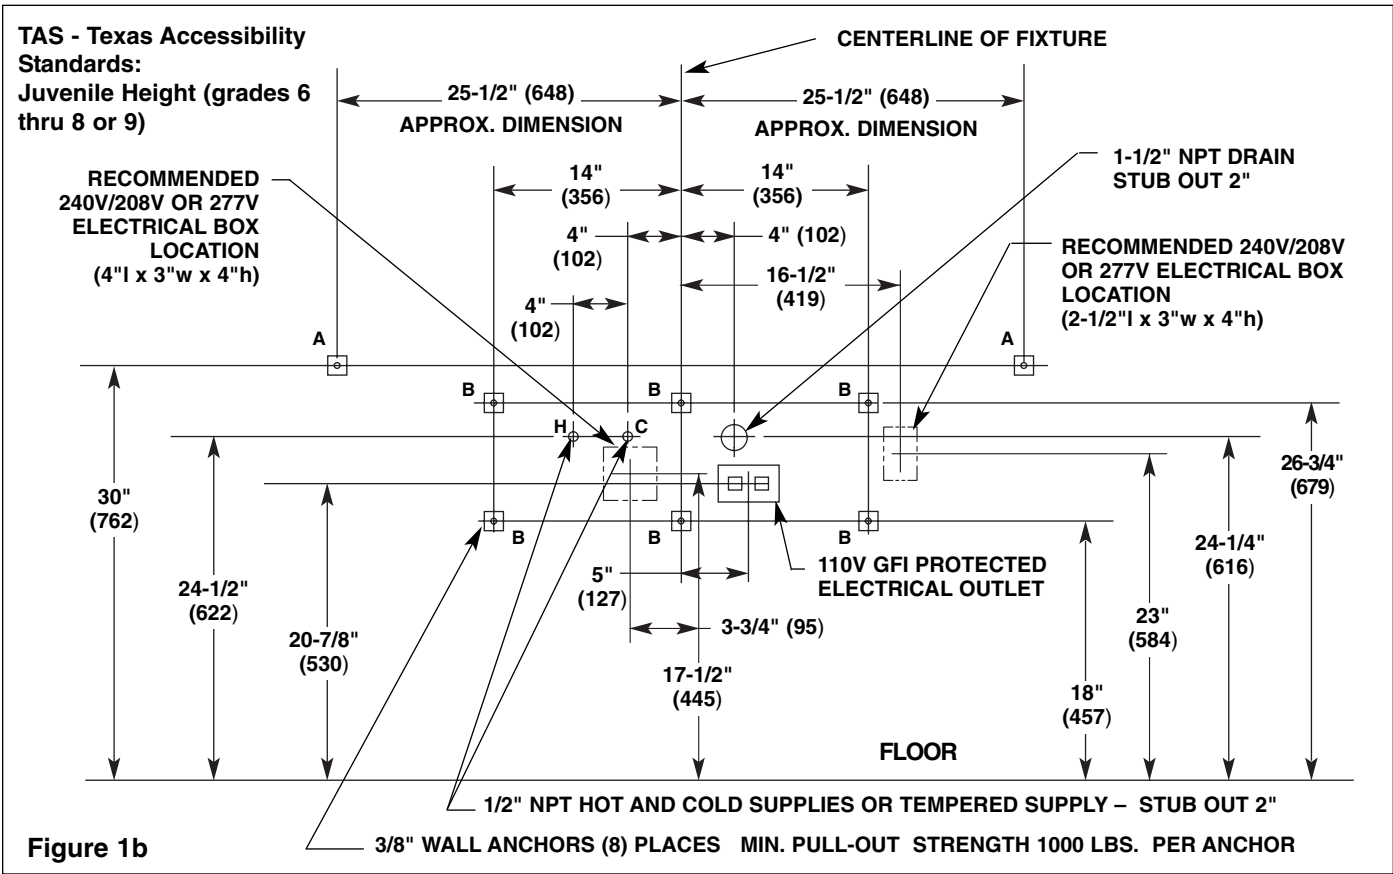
TAS - Texas Accessibility Standards:
Juvenile Height (grades 6 thru 8 or 9)

CENTERLINE OF FIXTURE

25-1/2" (648)
APPROX. DIMENSION

25-1/2" (648)
APPROX. DIMENSION

RECOMMENDED 240V/208V OR 277V ELECTRICAL BOX LOCATION (4"l x 3"w x 4"h)

14" (356)

14" (356)

1-1/2" NPT DRAIN STUB OUT 2"

4" (102)

4" (102)

RECOMMENDED 240V/208V OR 277V ELECTRICAL BOX LOCATION (2-1/2"l x 3"w x 4"h)

16-1/2" (419)

4" (102)

A

A

B

B

B

H

C

B

B

B

30" (762)

24-1/2" (622)

20-7/8" (530)

110V GFI PROTECTED ELECTRICAL OUTLET

5" (127)

3-3/4" (95)

17-1/2" (445)

18" (457)

23" (584)

24-1/4" (616)

26-3/4" (679)

FLOOR

1/2" NPT HOT AND COLD SUPPLIES OR TEMPERED SUPPLY – STUB OUT 2"

Figure 1b

3/8" WALL ANCHORS (8) PLACES MIN. PULL-OUT STRENGTH 1000 LBS. PER ANCHOR